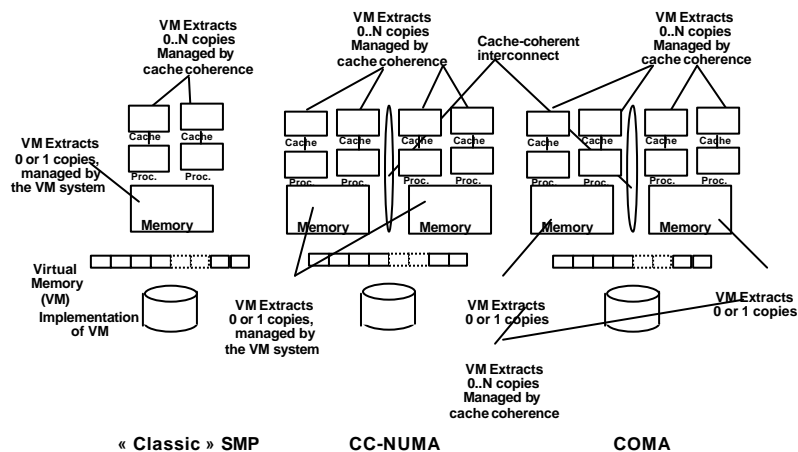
VM Extracts 0..N copies Managed by cache coherence

VM Extracts 0..N copies Managed by cache coherence

Cache-coherent interconnect

VM Extracts 0..N copies Managed by cache coherence

Cache Cache
Proc. Proc.

VM Extracts 0 or 1 copies, managed by the VM system

Memory

Cache Cache Cache Cache
Proc. Proc. Proc. Proc.
Memory Memory

Cache Cache Cache Cache
Proc. Proc. Proc. Proc.
Memory Memory

Virtual Memory (VM)

Implementation of VM

VM Extracts 0 or 1 copies, managed by the VM system

VM Extracts 0 or 1 copies

VM Extracts 0 or 1 copies

VM Extracts 0..N copies Managed by cache coherence

« Classic » SMP

CC-NUMA

COMA